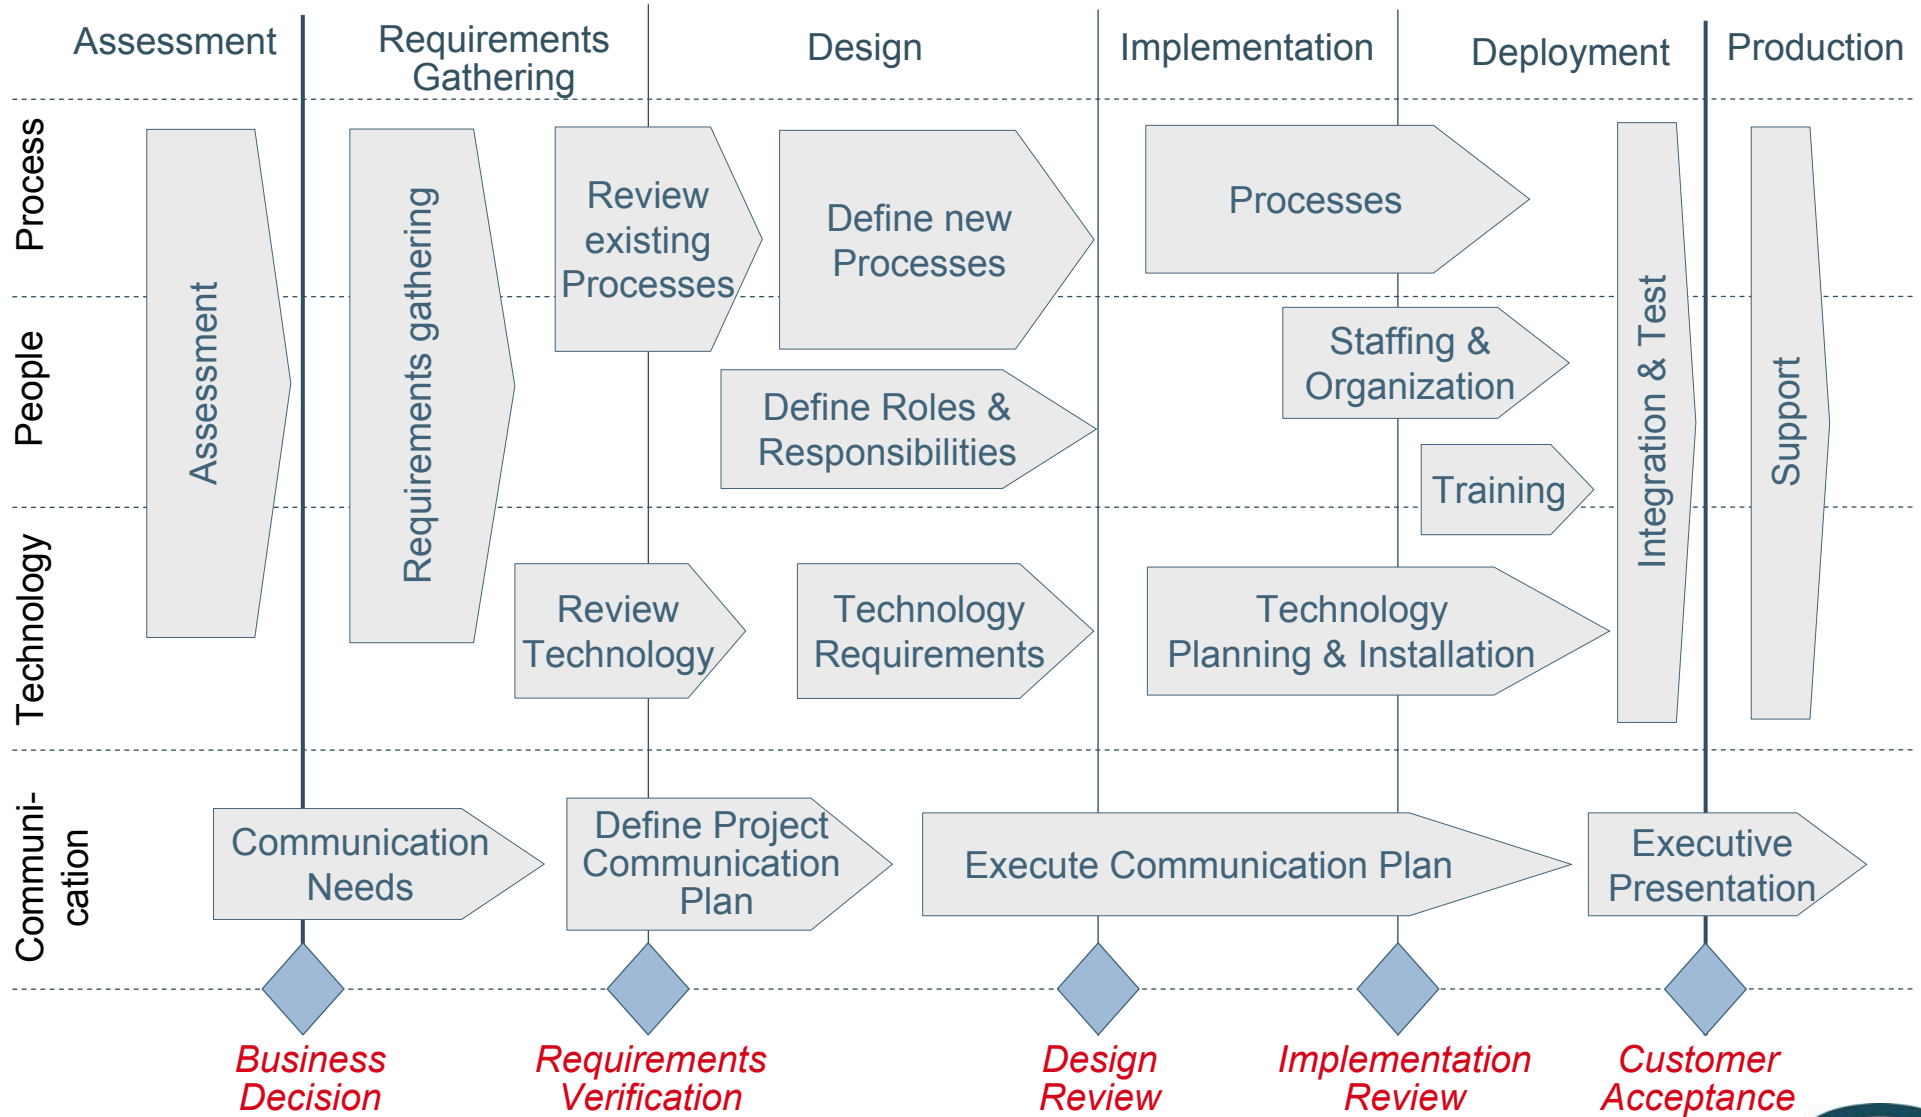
Assessment | Requirements Gathering | Design | Implementation | Deployment | Production

Process

People

Technology

Communication

Assessment

Requirements gathering

Review existing Processes

Define new Processes

Processes

Staffing & Organization

Define Roles & Responsibilities

Training

Integration & Test

Support

Review Technology

Technology Requirements

Technology Planning & Installation

Communication Needs

Define Project Communication Plan

Execute Communication Plan

Executive Presentation

Business Decision

Requirements Verification

Design Review

Implementation Review

Customer Acceptance